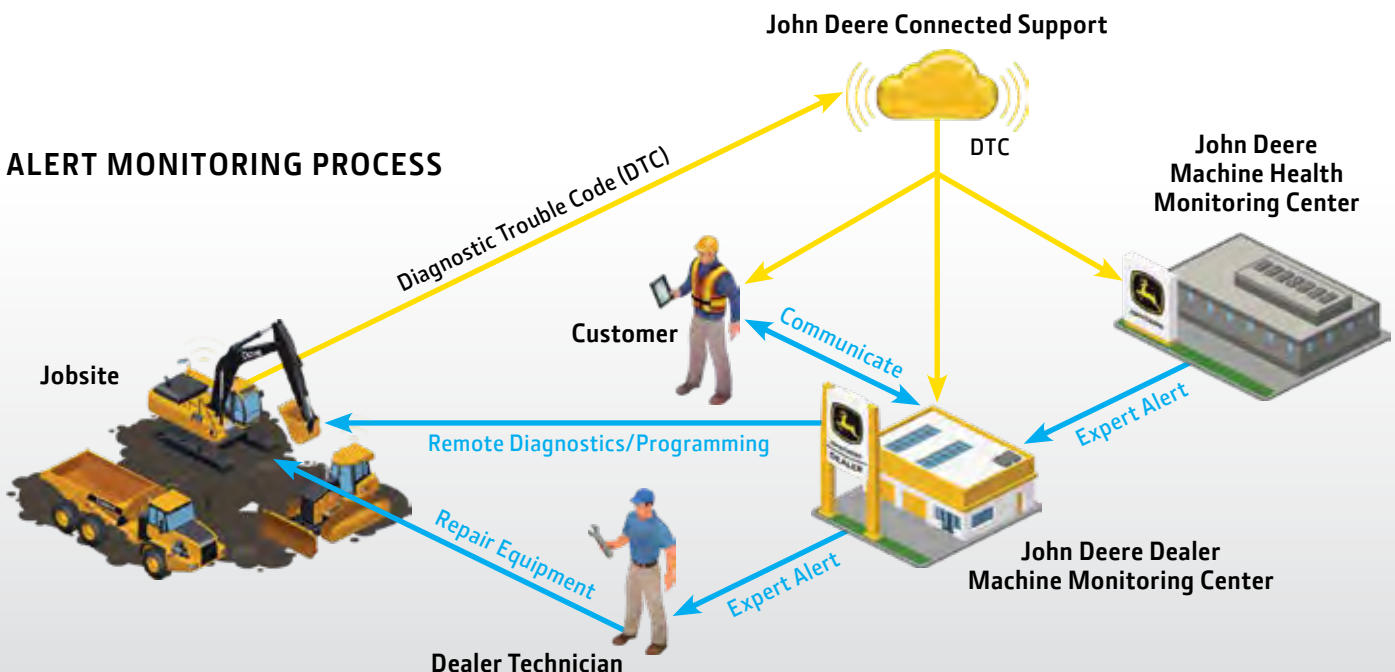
John Deere Connected Support

ALERT MONITORING PROCESS

DTC

John Deere Machine Health Monitoring Center

Diagnostic Trouble Code (DTC)

Customer

Communicate

Jobsite

Remote Diagnostics/Programming

Expert Alert

DEALER

Repair Equipment

Expert Alert

John Deere Dealer Machine Monitoring Center

Dealer Technician